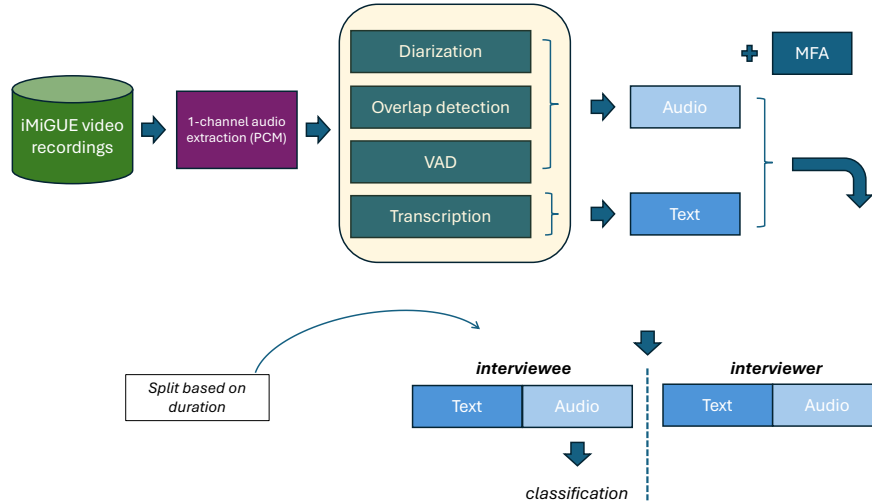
iMiGUE video recordings

1-channel audio extraction (PCM)

Diarization

Overlap detection

VAD

Transcription

MFA

Audio

Text

Split based on duration

interviewee

Text

Audio

classification

interviewer

Text

Audio